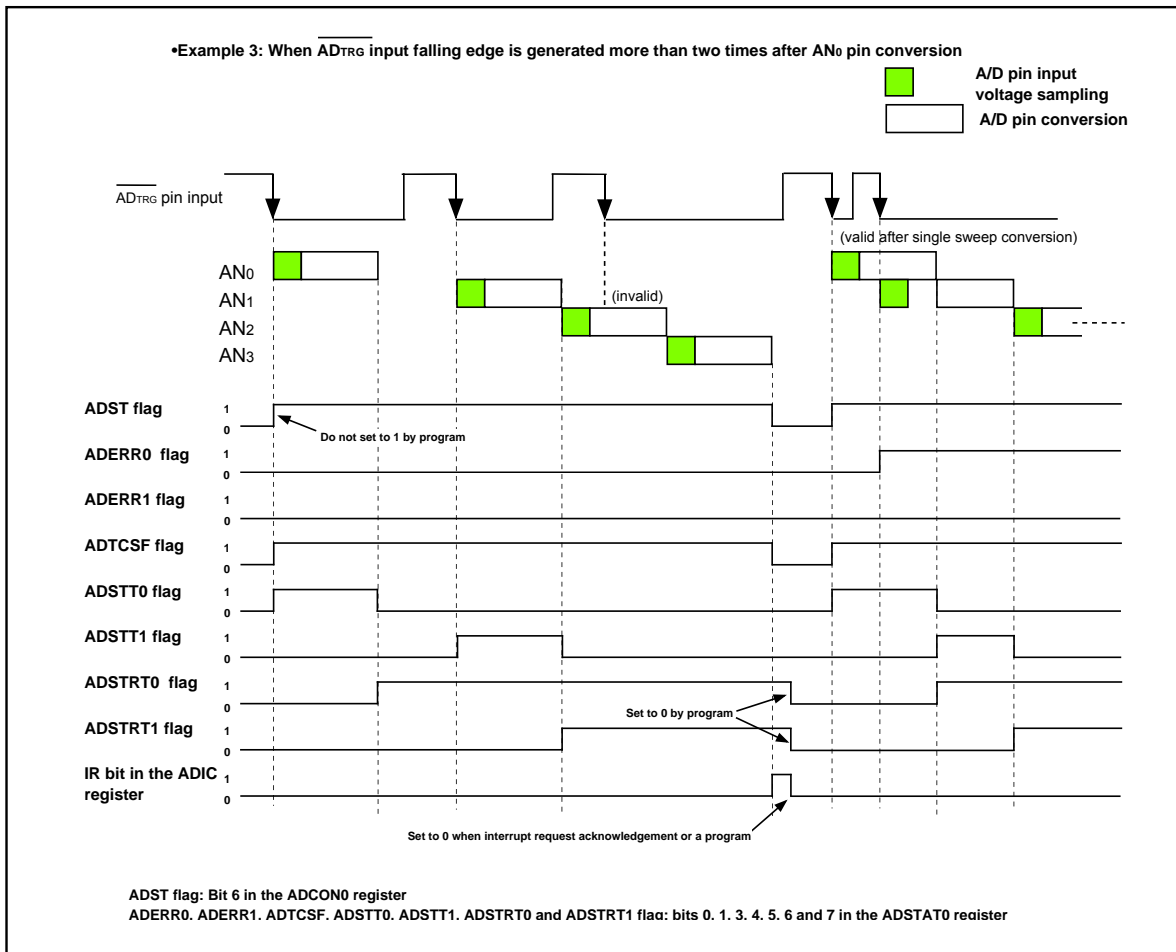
•Example 3: When $\overline{AD_{TRG}}$ input falling edge is generated more than two times after $AN_0$ pin conversion

A/D pin input voltage sampling

A/D pin conversion

$\overline{AD_{TRG}}$ pin input

(valid after single sweep conversion)

$AN_0$
$AN_1$
$AN_2$
$AN_3$

(invalid)

ADST flag 1 0

Do not set to 1 by program

ADERR0 flag 1 0

ADERR1 flag 1 0

ADTCSF flag 1 0

ADSTT0 flag 1 0

ADSTT1 flag 1 0

ADSTRT0 flag 1 0

Set to 0 by program

ADSTRT1 flag 1 0

IR bit in the ADIC register 1 0

Set to 0 when interrupt request acknowledgement or a program

ADST flag: Bit 6 in the ADCON0 register
ADERR0, ADERR1, ADTCSF, ADSTT0, ADSTT1, ADSTRT0 and ADSTRT1 flag: bits 0, 1, 3, 4, 5, 6 and 7 in the ADSTAT0 register